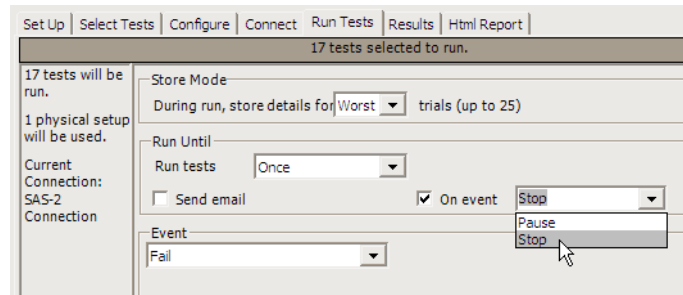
Set Up | Select Tests | Configure | Connect | Run Tests | Results | Html Report

17 tests selected to run.

17 tests will be run.

1 physical setup will be used.

Current Connection: SAS-2 Connection

Store Mode

During run, store details for Worst trials (up to 25)

Run Until

Run tests Once

Send email

On event Stop

Pause
Stop

Event

Fail